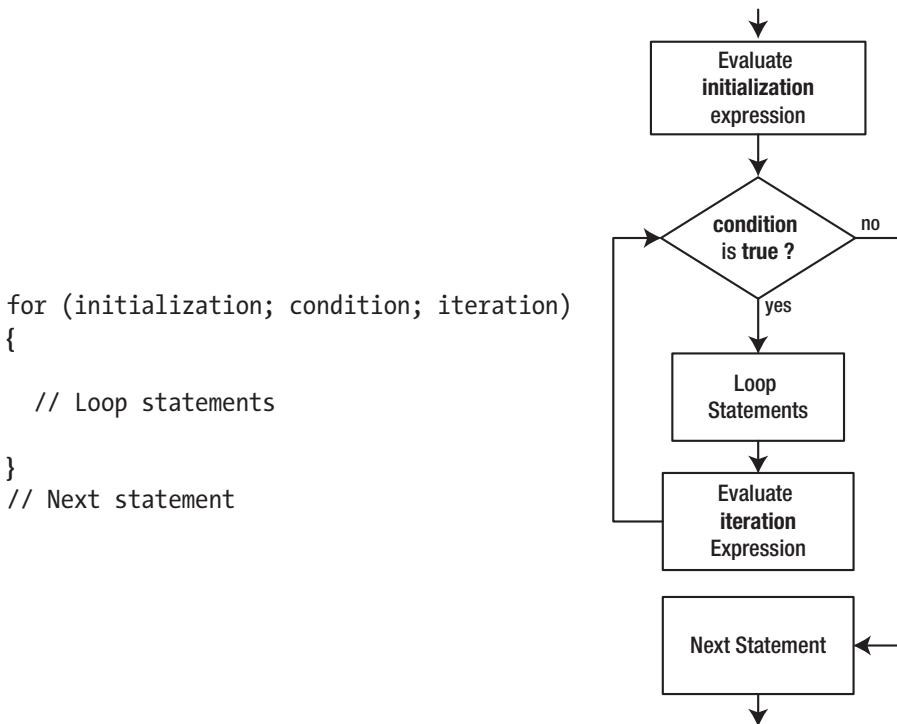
for (initialization; condition; iteration)
{

  // Loop statements

}
// Next statement

Evaluate **initialization** expression

**condition** is **true ?**

no

yes

Loop Statements

Evaluate **iteration** Expression

Next Statement